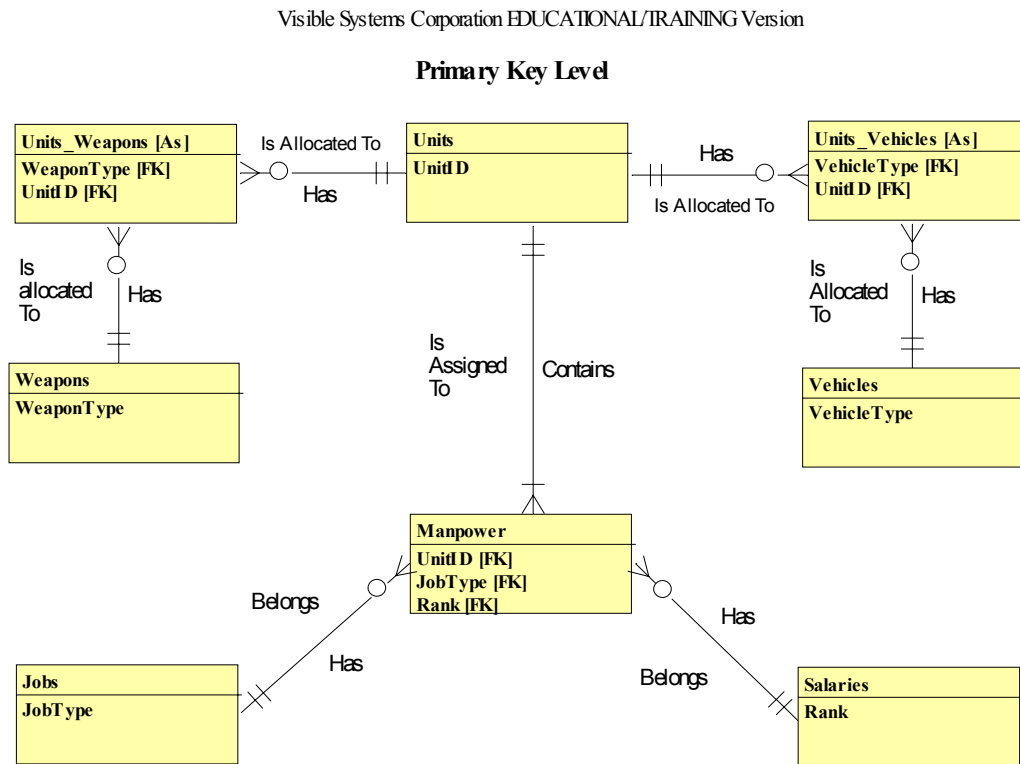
Visible Systems Corporation EDUCATIONAL/TRAINING Version

Primary Key Level

Units_Weapons [As]
WeaponType [FK]
UnitID [FK]

Is Allocated To

Has

Units
UnitID

Has

Is Allocated To

Units_Vehicles [As]
VehicleType [FK]
UnitID [FK]

Is allocated To

Has

Is Allocated To

Has

Weapons
WeaponType

Is Assigned To

Contains

Vehicles
VehicleType

Manpower
UnitID [FK]
JobType [FK]
Rank [FK]

Belongs

Has

Has

Belongs

Jobs
JobType

Salaries
Rank